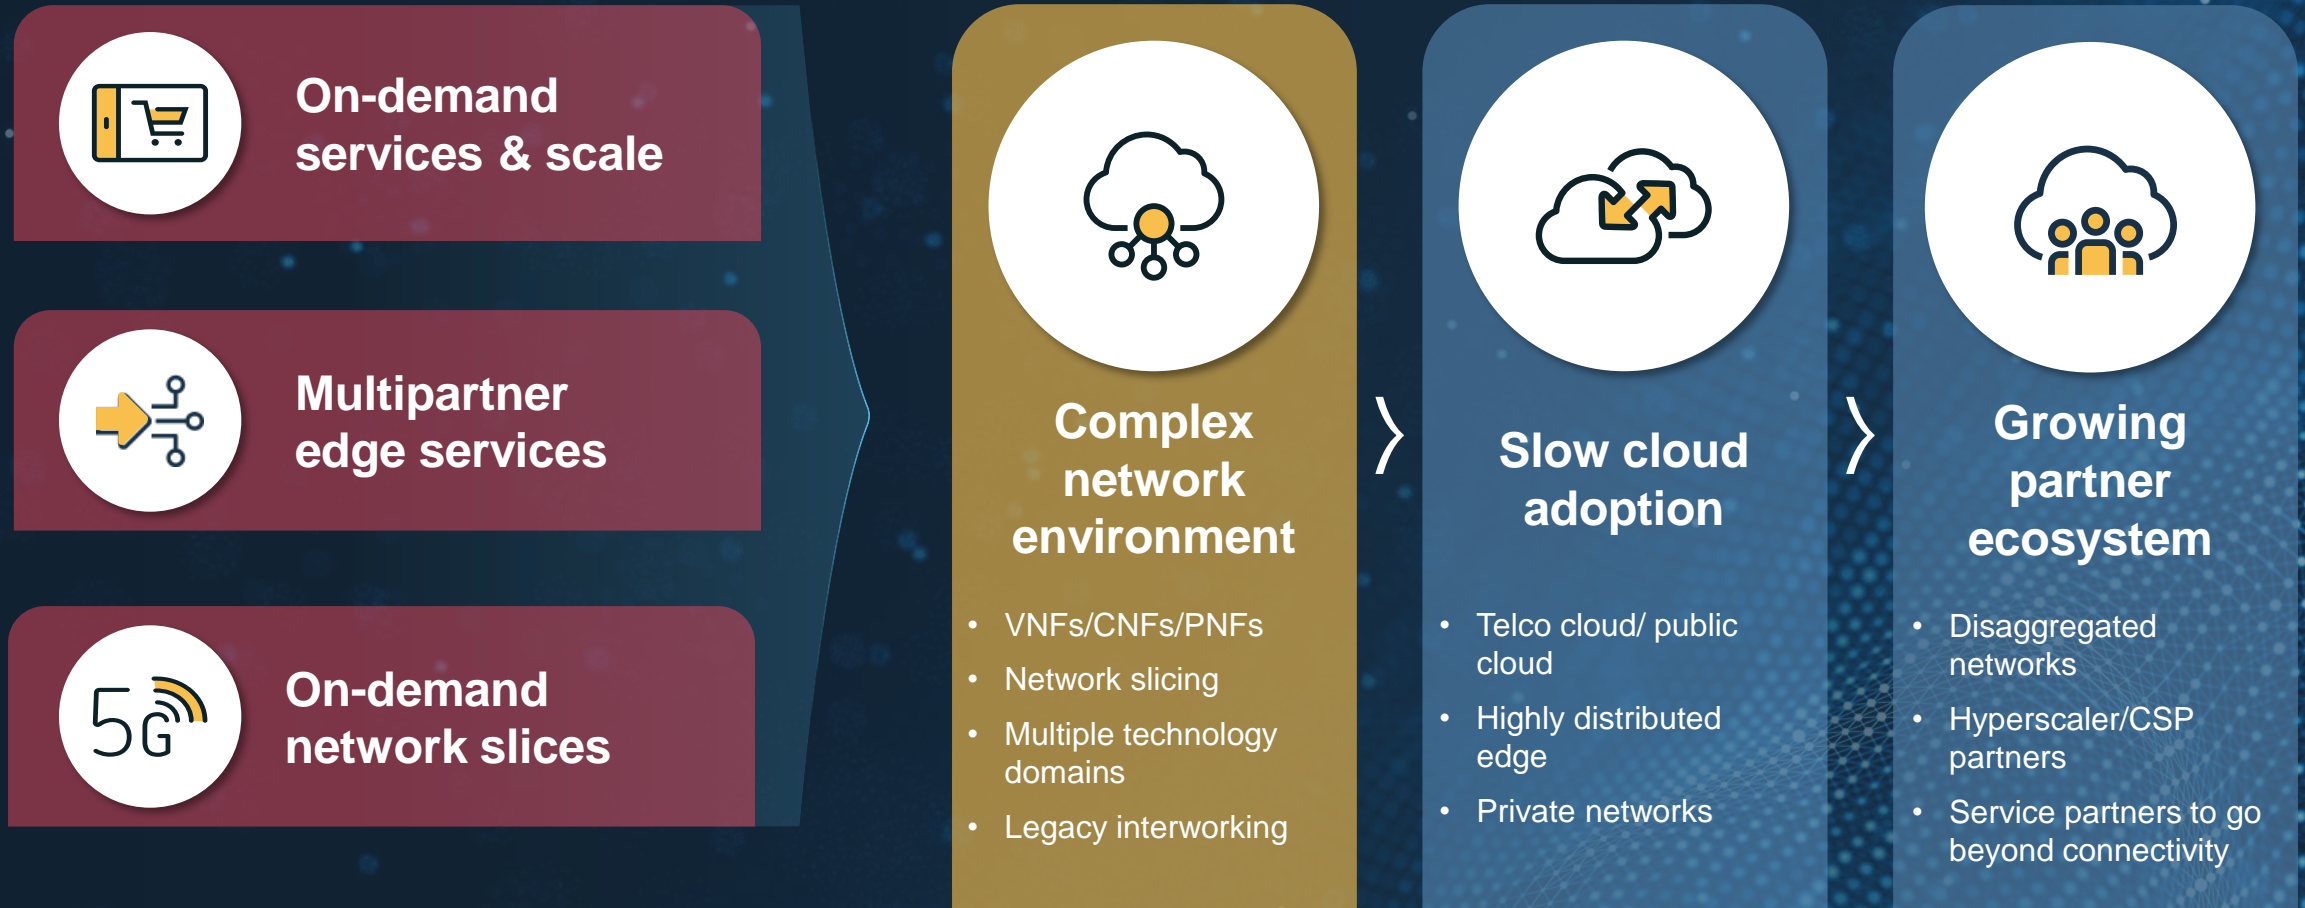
On-demand services & scale

Multipartner edge services

5G

On-demand network slices

Complex network environment

- VNFs/CNFs/PNFs
- Network slicing
- Multiple technology domains
- Legacy interworking

Slow cloud adoption

- Telco cloud/ public cloud
- Highly distributed edge
- Private networks

Growing partner ecosystem

- Disaggregated networks
- Hyperscaler/CSP partners
- Service partners to go beyond connectivity